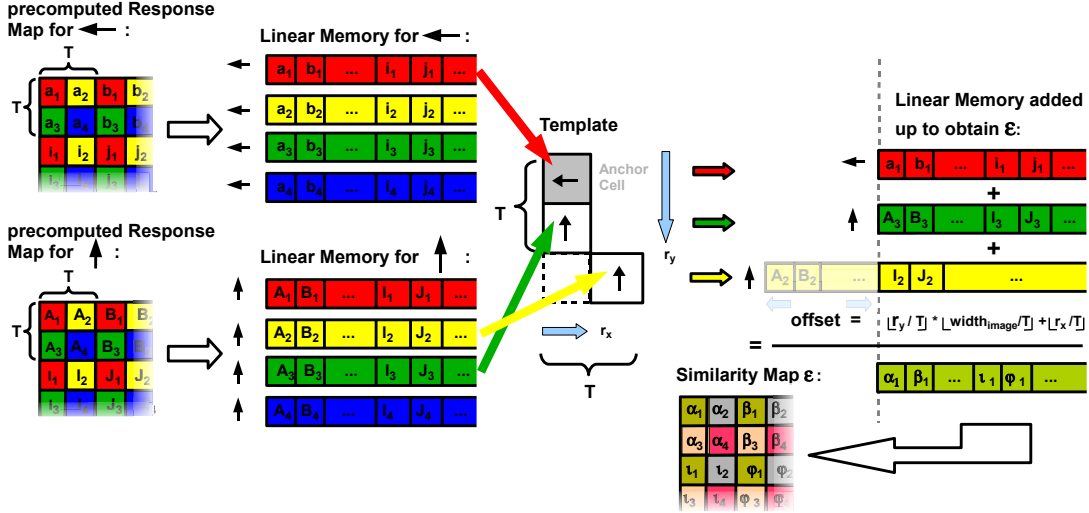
precomputed Response Map for ←:

T

T

| $a_1$ | $a_2$ | $b_1$ | $b_2$ |
|---|---|---|---|
| $a_3$ | $a_4$ | $b_3$ | $b_4$ |
| $i_1$ | $i_2$ | $j_1$ | $j_2$ |

Linear Memory for ←:

← $a_1$ $b_1$ ... $i_1$ $j_1$ ...
← $a_2$ $b_2$ ... $i_2$ $j_2$ ...
← $a_3$ $b_3$ ... $i_3$ $j_3$ ...
← $a_4$ $b_4$ ... $i_4$ $j_4$ ...

precomputed Response Map for ↑:

T

T

| $A_1$ | $A_2$ | $B_1$ | $B_2$ |
|---|---|---|---|
| $A_3$ | $A_4$ | $B_3$ | $B_4$ |
| $I_1$ | $I_2$ | $J_1$ | $J_2$ |
| $I_3$ | $I_4$ | $J_3$ | $J_4$ |

Linear Memory for ↑:

↑ $A_1$ $B_1$ ... $I_1$ $J_1$ ...
↑ $A_2$ $B_2$ ... $I_2$ $J_2$ ...
↑ $A_3$ $B_3$ ... $I_3$ $J_3$ ...
↑ $A_4$ $B_4$ ... $I_4$ $J_4$ ...

Template

Anchor Cell

T

$r_y$

$r_x$

T

Linear Memory added up to obtain ε:

← $a_1$ $b_1$ ... $i_1$ $j_1$ ...
+
↑ $A_3$ $B_3$ ... $I_3$ $J_3$ ...
+
↑ $A_2$ $B_2$ ... $I_2$ $J_2$ ...

offset = $\lfloor r_y / T \rfloor * \lfloor width_{image}/T \rfloor + \lfloor r_x / T \rfloor$

=

$\alpha_1$ $\beta_1$ ... $\iota_1$ $\varphi_1$ ...

Similarity Map ε:

| $\alpha_1$ | $\alpha_2$ | $\beta_1$ | $\beta_2$ |
|---|---|---|---|
| $\alpha_3$ | $\alpha_4$ | $\beta_3$ | $\beta_4$ |
| $\iota_1$ | $\iota_2$ | $\varphi_1$ | $\varphi_2$ |
| $\iota_3$ | $\iota_4$ | $\varphi_3$ | $\varphi_4$ |